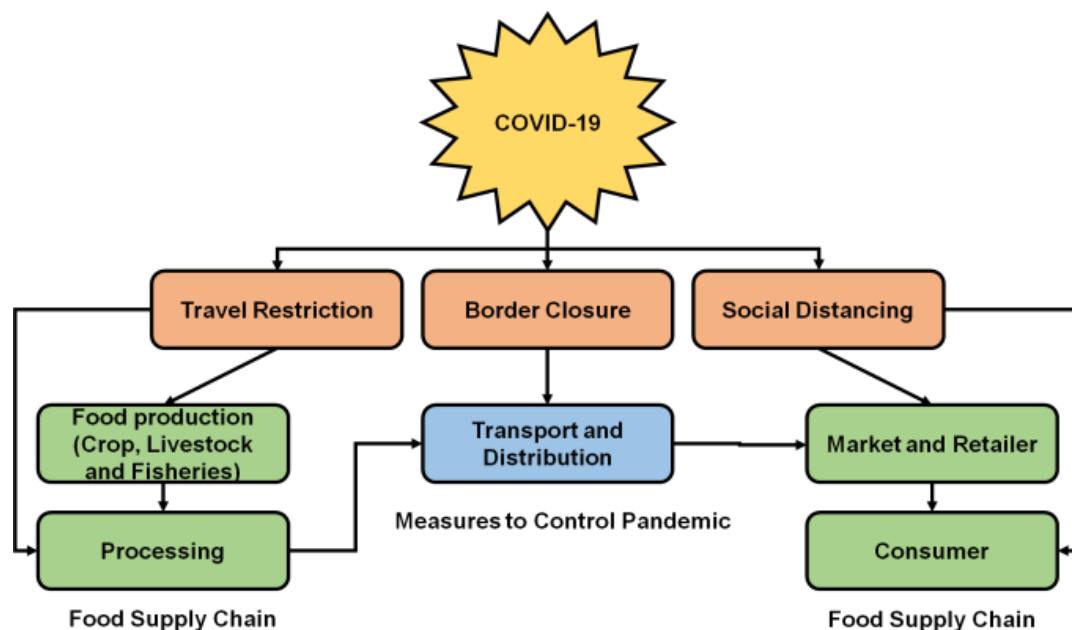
COVID-19

Travel Restriction

Border Closure

Social Distancing

Food production (Crop, Livestock and Fisheries)

Transport and Distribution

Market and Retailer

Processing

Measures to Control Pandemic

Consumer

Food Supply Chain

Food Supply Chain